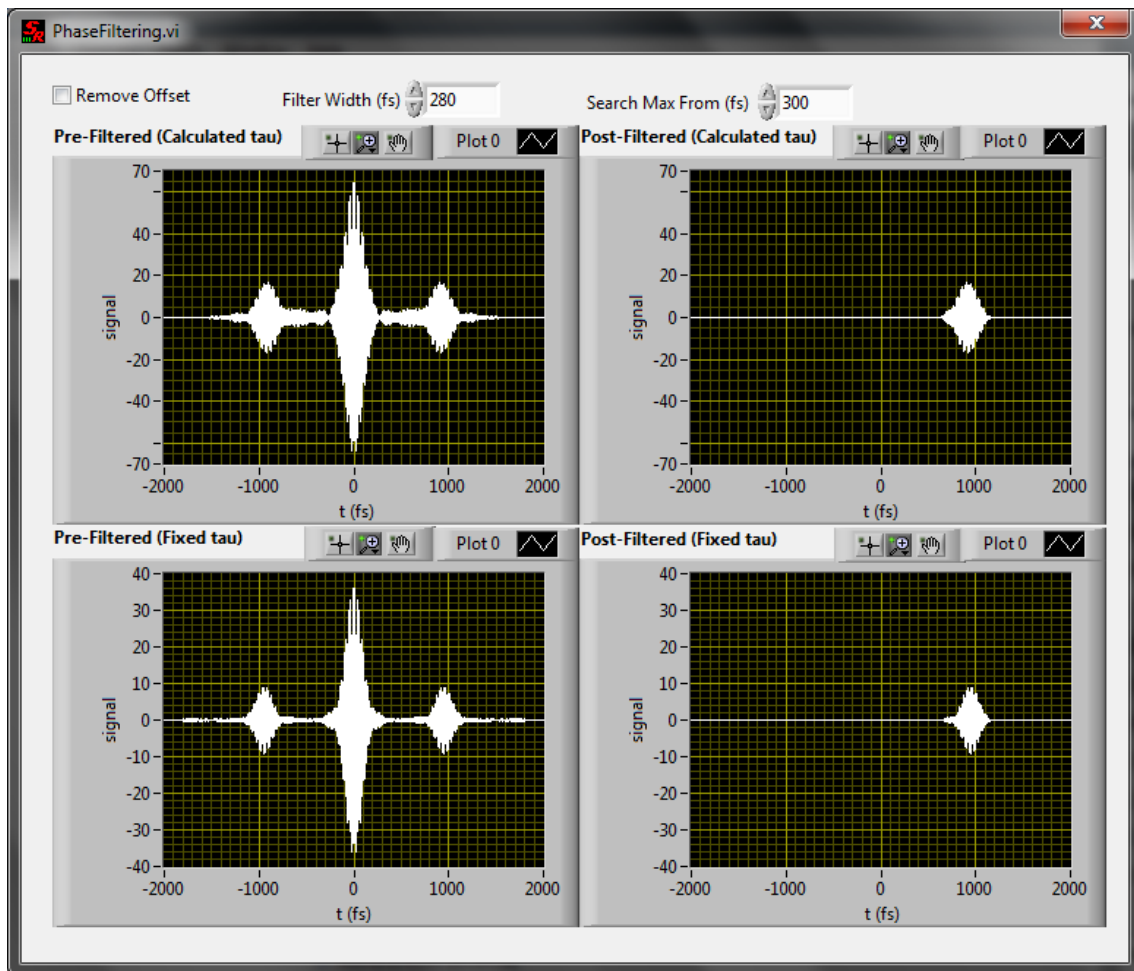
PhaseFiltering.vi

Remove Offset

Filter Width (fs) 280

Search Max From (fs) 300

Pre-Filtered (Calculated tau)

Plot 0

70
40
20
0
-20
-40
-70

signal

-2000 -1000 0 1000 2000

t (fs)

Post-Filtered (Calculated tau)

Plot 0

70
40
20
0
-20
-40
-70

signal

-2000 -1000 0 1000 2000

t (fs)

Pre-Filtered (Fixed tau)

Plot 0

40
30
20
10
0
-10
-20
-30
-40

signal

-2000 -1000 0 1000 2000

t (fs)

Post-Filtered (Fixed tau)

Plot 0

40
30
20
10
0
-10
-20
-30
-40

signal

-2000 -1000 0 1000 2000

t (fs)